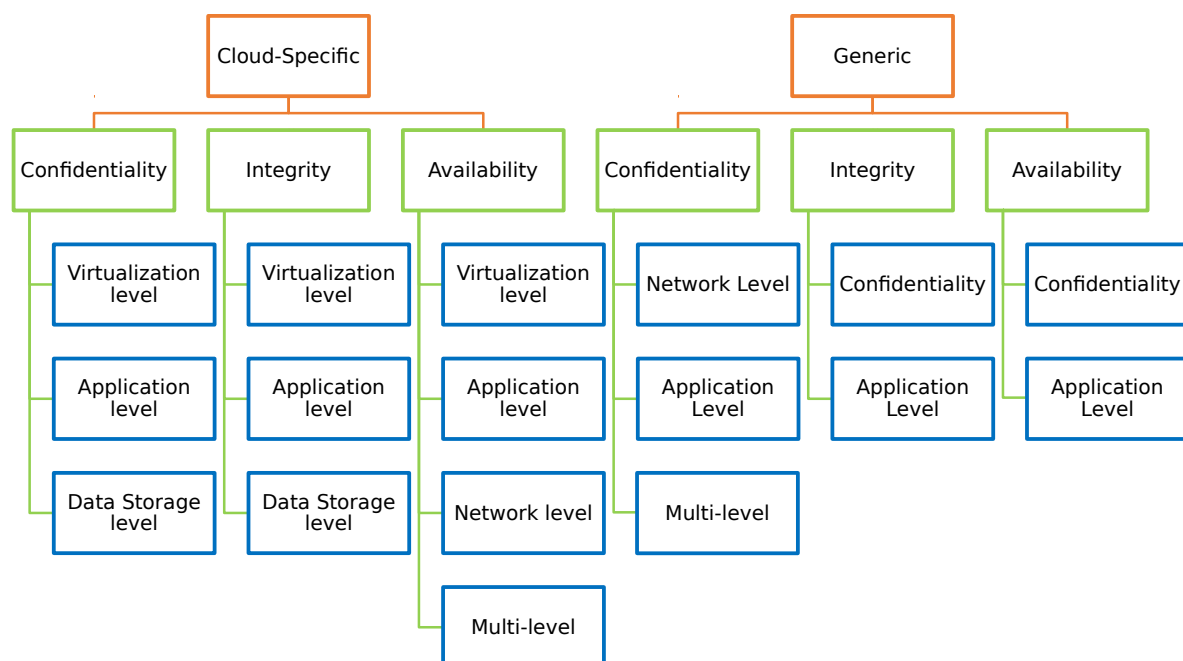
Cloud-Specific

Confidentiality

Virtualization level

Application level

Data Storage level

Integrity

Virtualization level

Application level

Data Storage level

Availability

Virtualization level

Application level

Network level

Multi-level

Generic

Confidentiality

Network Level

Application Level

Multi-level

Integrity

Confidentiality

Application Level

Availability

Confidentiality

Application Level